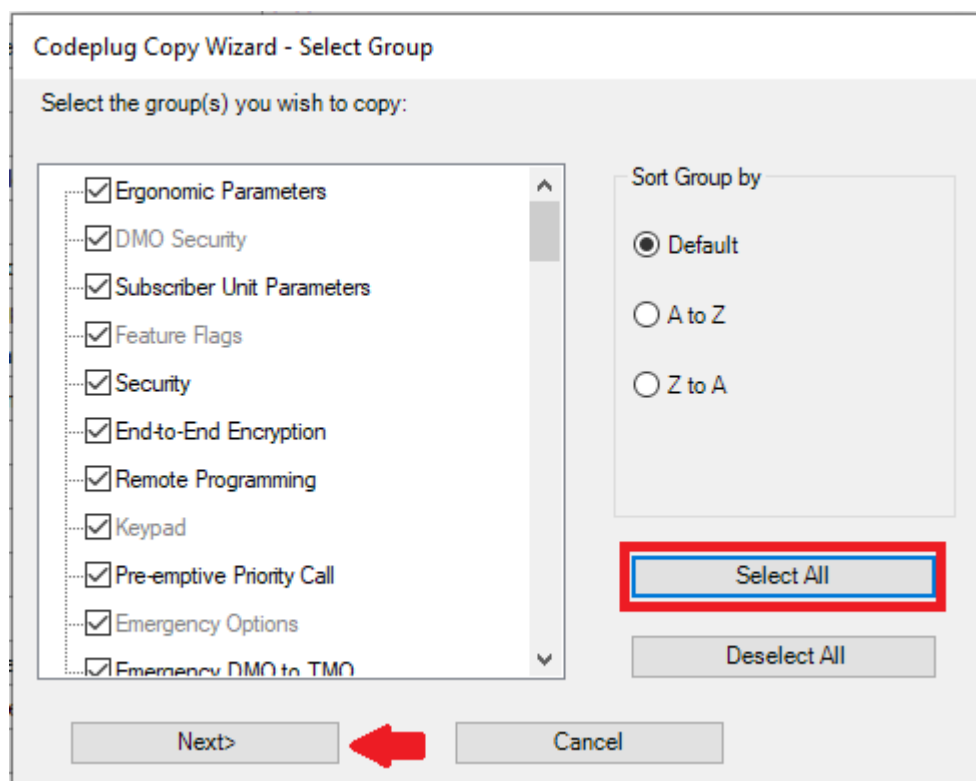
Codeplug Copy Wizard - Select Group

Select the group(s) you wish to copy:

Ergonomic Parameters
DMO Security
Subscriber Unit Parameters
Feature Flags
Security
End-to-End Encryption
Remote Programming
Keypad
Pre-emptive Priority Call
Emergency Options
Emergency DMO to TMO

Sort Group by

Default

A to Z

Z to A

Select All

Deselect All

Next>

Cancel